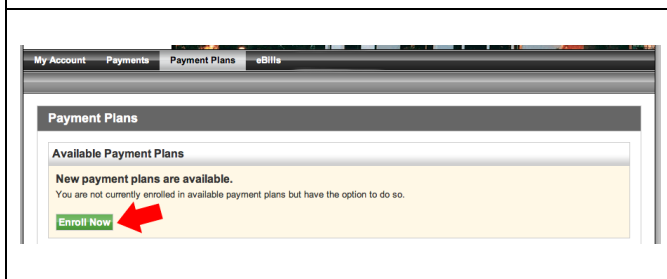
My Account Payments Payment Plans eBills

Payment Plans

Available Payment Plans

New payment plans are available.
You are not currently enrolled in available payment plans but have the option to do so.

Enroll Now